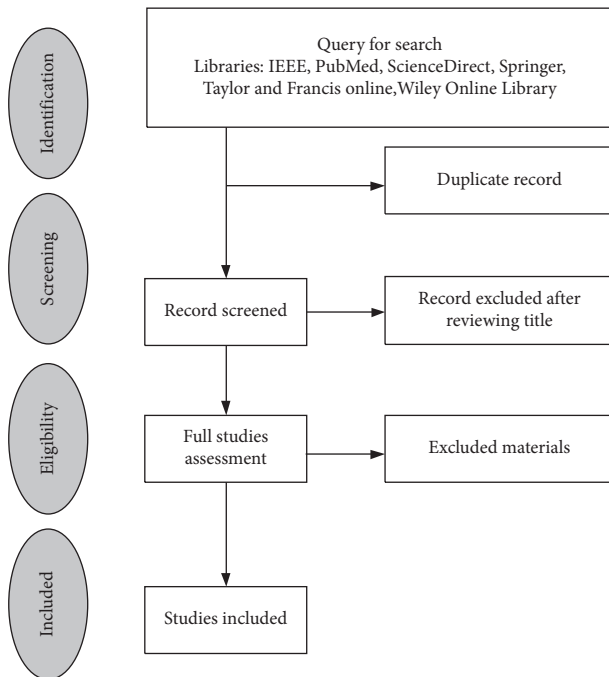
Identification

Query for search
Libraries: IEEE, PubMed, ScienceDirect, Springer, Taylor and Francis online,Wiley Online Library

Duplicate record

Screening

Record screened

Record excluded after reviewing title

Eligibility

Full studies assessment

Excluded materials

Included

Studies included